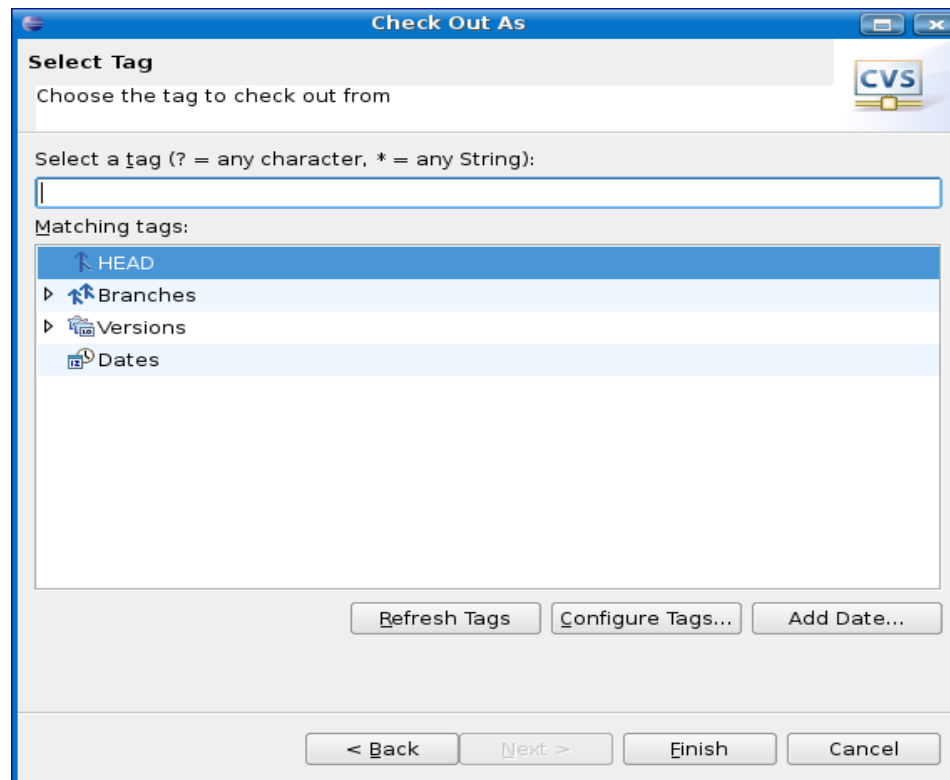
Check Out As

Select Tag

Choose the tag to check out from

CVS

Select a tag (? = any character, * = any String):

Matching tags:

HEAD

Branches

Versions

Dates

Refresh Tags

Configure Tags...

Add Date...

< Back

Next >

Finish

Cancel